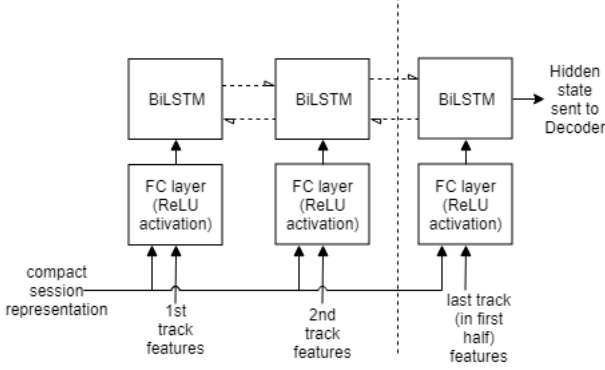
BiLSTM

BiLSTM

BiLSTM

Hidden state sent to Decoder

FC layer (ReLU activation)

FC layer (ReLU activation)

FC layer (ReLU activation)

compact session representation

1st track features

2nd track features

last track (in first half) features